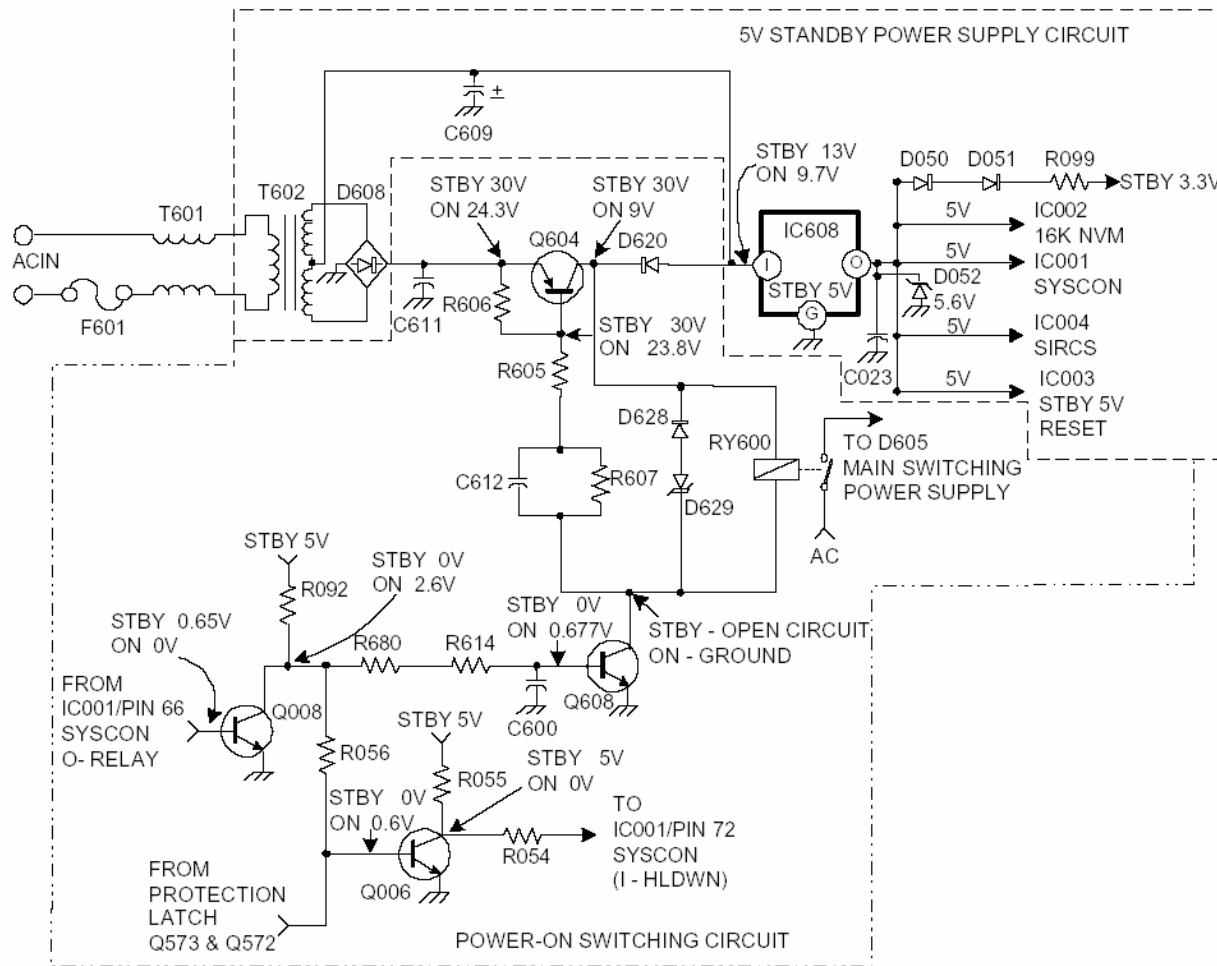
5V STANDBY POWER SUPPLY CIRCUIT

C609

STBY 13V
ON 9.7V

D050 D051 R099
STBY 3.3V

T601
T602
D608

STBY 30V
ON 24.3V

STBY 30V
ON 9V

Q604
D620
IC608
I
O
STBY 5V
G

5V IC002
16K NVM

5V IC001
SYSCON
D052
5.6V

ACIN

F601
C611
R606

STBY 30V
ON 23.8V

5V IC004
SIRCS

R605
C023

5V IC003
STBY 5V
RESET

D628
RY600
TO D605
MAIN SWITCHING
POWER SUPPLY

C612
R607
D629

AC

STBY 5V
STBY 0V
ON 2.6V
R092

STBY 0.65V
ON 0V

STBY 0V
ON 0.677V

STBY - OPEN CIRCUIT
ON - GROUND

R680
R614

FROM
IC001/PIN 66
SYSCON
O- RELAY

Q008
C600
Q608

R056
STBY 5V
R055

STBY 5V
ON 0V

TO
IC001/PIN 72
SYSCON
(I - HLDWN)

STBY 0V
ON 0.6V

R054

FROM
PROTECTION
LATCH
Q573 & Q572

Q006

POWER-ON SWITCHING CIRCUIT